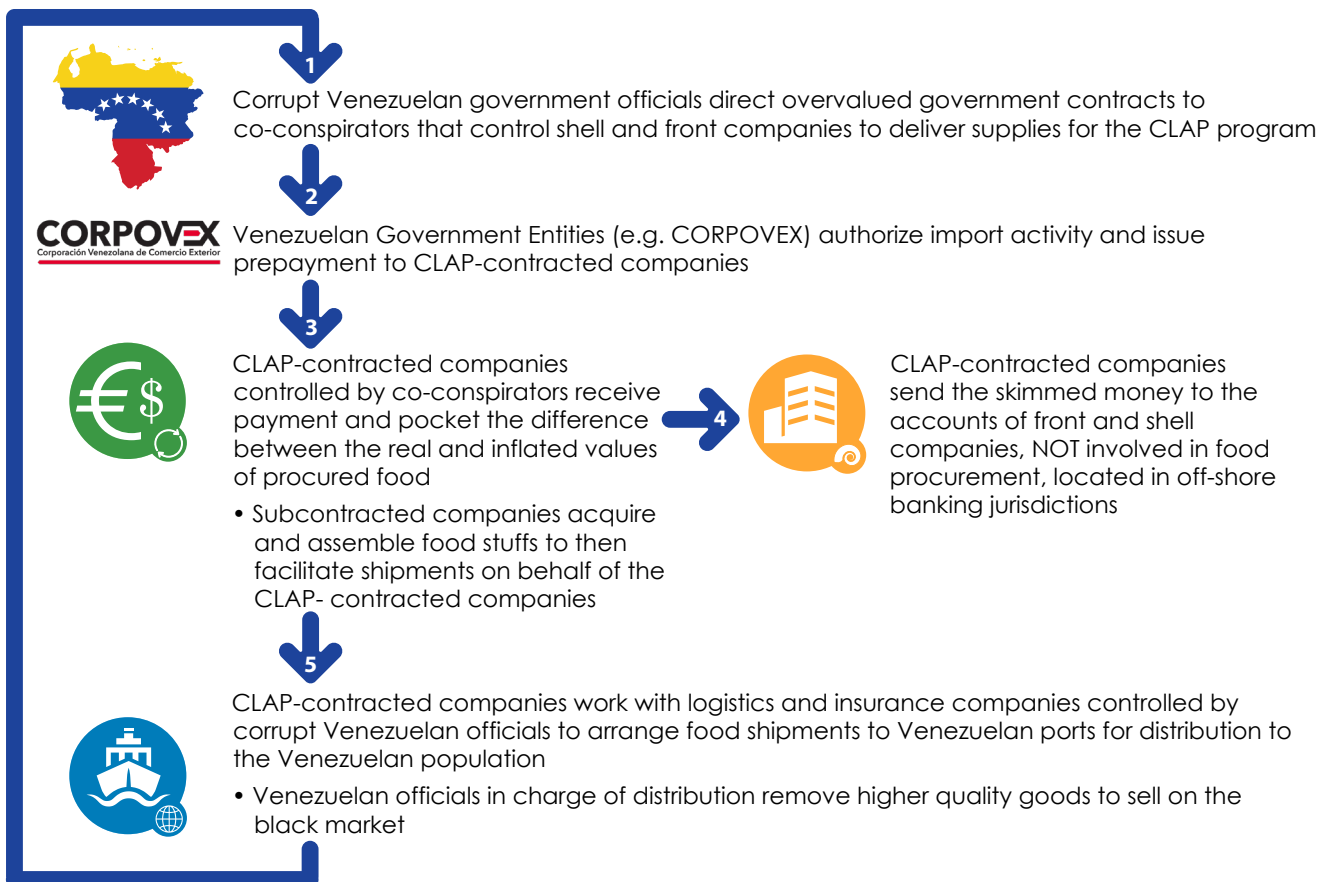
1

Corrupt Venezuelan government officials direct overvalued government contracts to co-conspirators that control shell and front companies to deliver supplies for the CLAP program

2

CORPOVEX
Corporación Venezolana de Comercio Exterior

Venezuelan Government Entities (e.g. CORPOVEX) authorize import activity and issue prepayment to CLAP-contracted companies

3

CLAP-contracted companies controlled by co-conspirators receive payment and pocket the difference between the real and inflated values of procured food

• Subcontracted companies acquire and assemble food stuffs to then facilitate shipments on behalf of the CLAP- contracted companies

4

CLAP-contracted companies send the skimmed money to the accounts of front and shell companies, NOT involved in food procurement, located in off-shore banking jurisdictions

5

CLAP-contracted companies work with logistics and insurance companies controlled by corrupt Venezuelan officials to arrange food shipments to Venezuelan ports for distribution to the Venezuelan population

• Venezuelan officials in charge of distribution remove higher quality goods to sell on the black market